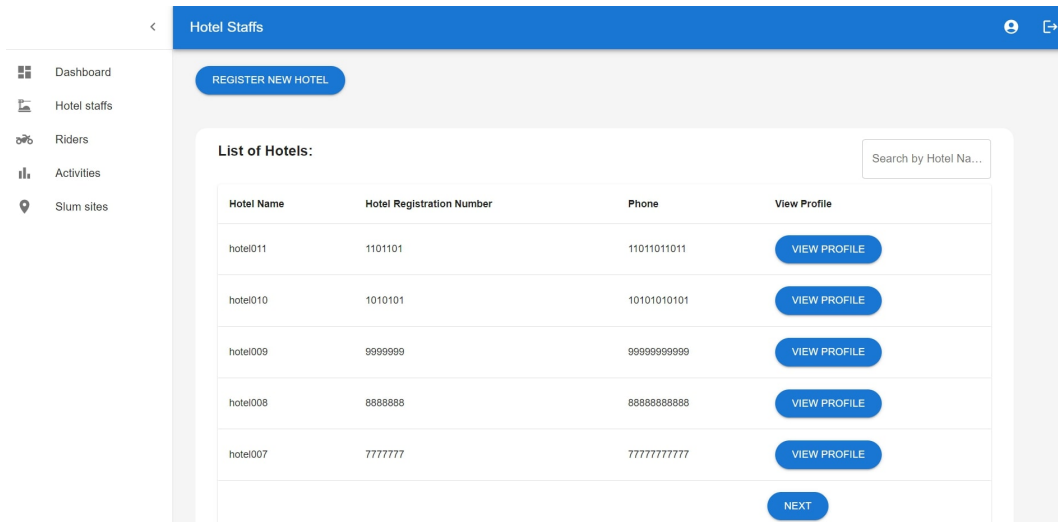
Hotel Staffs

Dashboard
Hotel staffs
Riders
Activities
Slum sites

REGISTER NEW HOTEL

List of Hotels:

Search by Hotel Na...

| Hotel Name | Hotel Registration Number | Phone | View Profile |
|---|---|---|---|
| hotel011 | 1101101 | 11011011011 | VIEW PROFILE |
| hotel010 | 1010101 | 10101010101 | VIEW PROFILE |
| hotel009 | 9999999 | 99999999999 | VIEW PROFILE |
| hotel008 | 8888888 | 88888888888 | VIEW PROFILE |
| hotel007 | 7777777 | 77777777777 | VIEW PROFILE |

NEXT